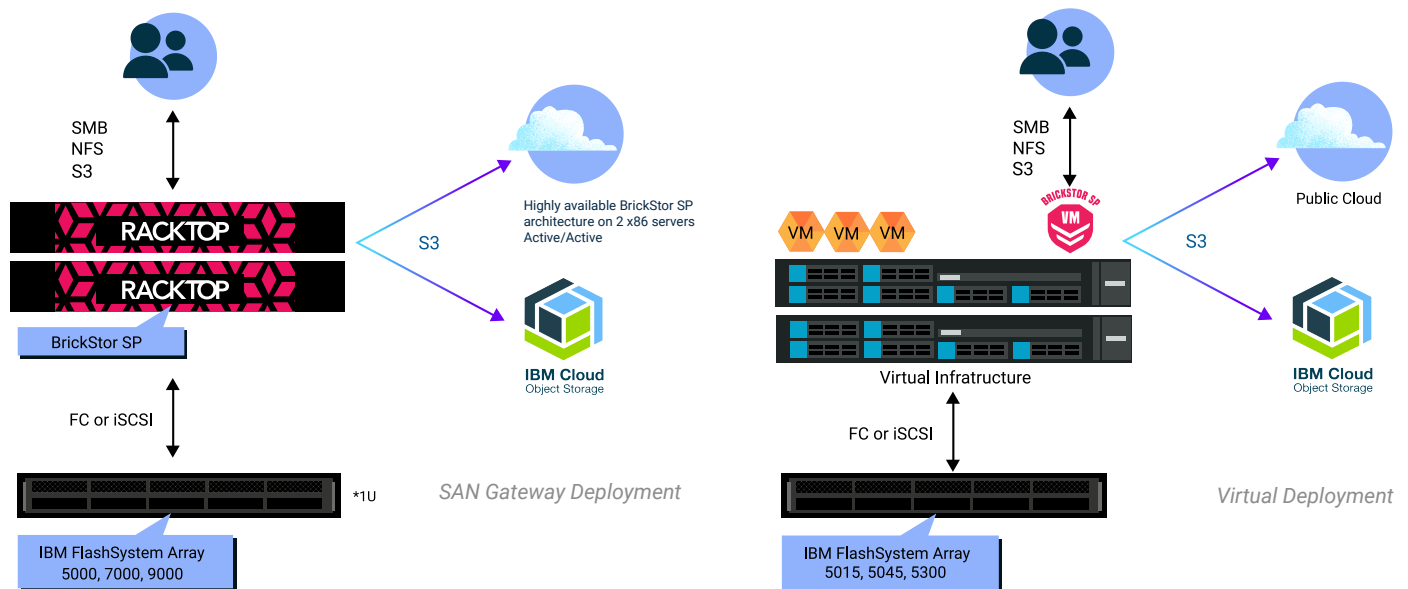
SMB
NFS
S3

RACKTOP
RACKTOP

BrickStor SP

S3

Highly available BrickStor SP architecture on 2 x86 servers Active/Active

IBM Cloud
Object Storage

FC or iSCSI

*1U

SAN Gateway Deployment

IBM FlashSystem Array
5000, 7000, 9000

SMB
NFS
S3

BRICKSTOR SP
VM

VM VM VM

S3

Public Cloud

IBM Cloud
Object Storage

Virtual Infratructure

FC or iSCSI

Virtual Deployment

IBM FlashSystem Array
5015, 5045, 5300